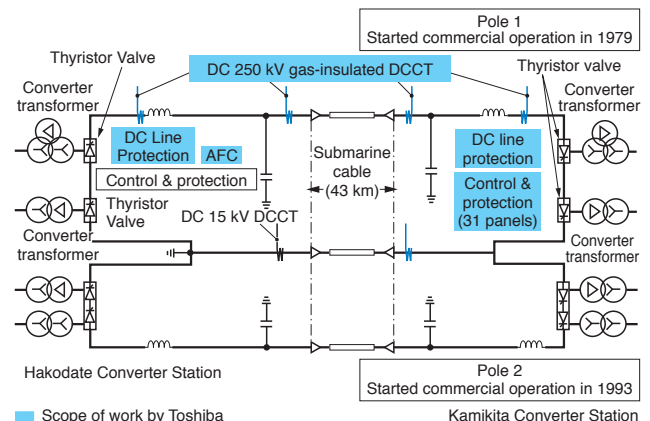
Pole 1
Started commercial operation in 1979

Thyristor Valve

DC 250 kV gas-insulated DCCT

Thyristor valve

Converter transformer

Converter transformer

DC Line Protection

AFC

DC line protection

Control & protection

Submarine cable (43 km)

Control & protection (31 panels)

Thyristor Valve

DC 15 kV DCCT

Converter transformer

Converter transformer

Hakodate Converter Station

Pole 2
Started commercial operation in 1993

Scope of work by Toshiba

Kamikita Converter Station